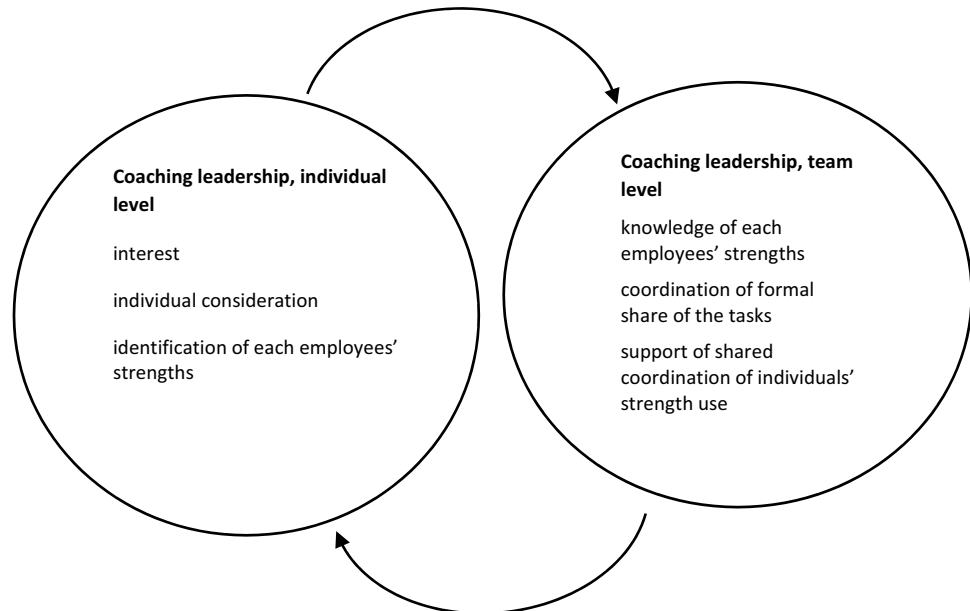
**Coaching leadership, individual level**

interest

individual consideration

identification of each employees' strengths

**Coaching leadership, team level**

knowledge of each employees' strengths

coordination of formal share of the tasks

support of shared coordination of individuals' strength use